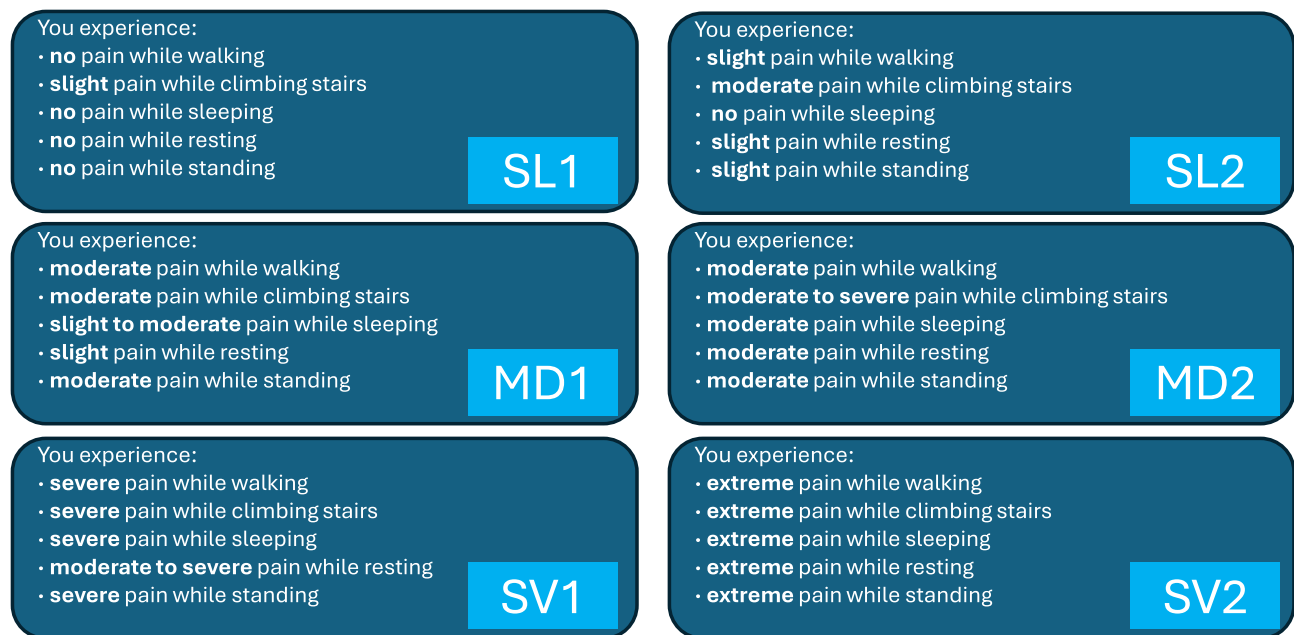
You experience:
• no pain while walking
• slight pain while climbing stairs
• no pain while sleeping
• no pain while resting
• no pain while standing

SL1

You experience:
• slight pain while walking
• moderate pain while climbing stairs
• no pain while sleeping
• slight pain while resting
• slight pain while standing

SL2

You experience:
• moderate pain while walking
• moderate pain while climbing stairs
• slight to moderate pain while sleeping
• slight pain while resting
• moderate pain while standing

MD1

You experience:
• moderate pain while walking
• moderate to severe pain while climbing stairs
• moderate pain while sleeping
• moderate pain while resting
• moderate pain while standing

MD2

You experience:
• severe pain while walking
• severe pain while climbing stairs
• severe pain while sleeping
• moderate to severe pain while resting
• severe pain while standing

SV1

You experience:
• extreme pain while walking
• extreme pain while climbing stairs
• extreme pain while sleeping
• extreme pain while resting
• extreme pain while standing

SV2